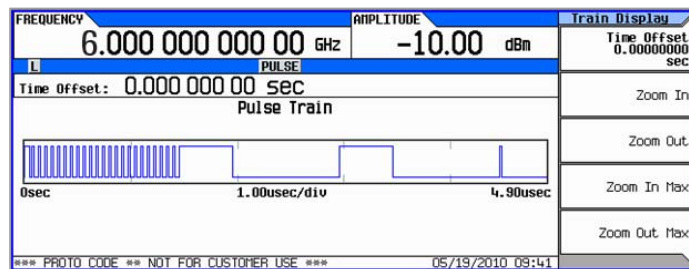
FREQUENCY
6.000 000 000 00 GHz
AMPLITUDE
-10.00 dBm
L
PULSE
Time Offset: 0.000 000 00 sec
Pulse Train
0sec
1.00usec/div
4.90usec
*** PROTO CODE ** NOT FOR CUSTOMER USE ***
05/19/2010 09:41

Train Display
Time Offset 0.00000000 sec
Zoom In
Zoom Out
Zoom In Max
Zoom Out Max